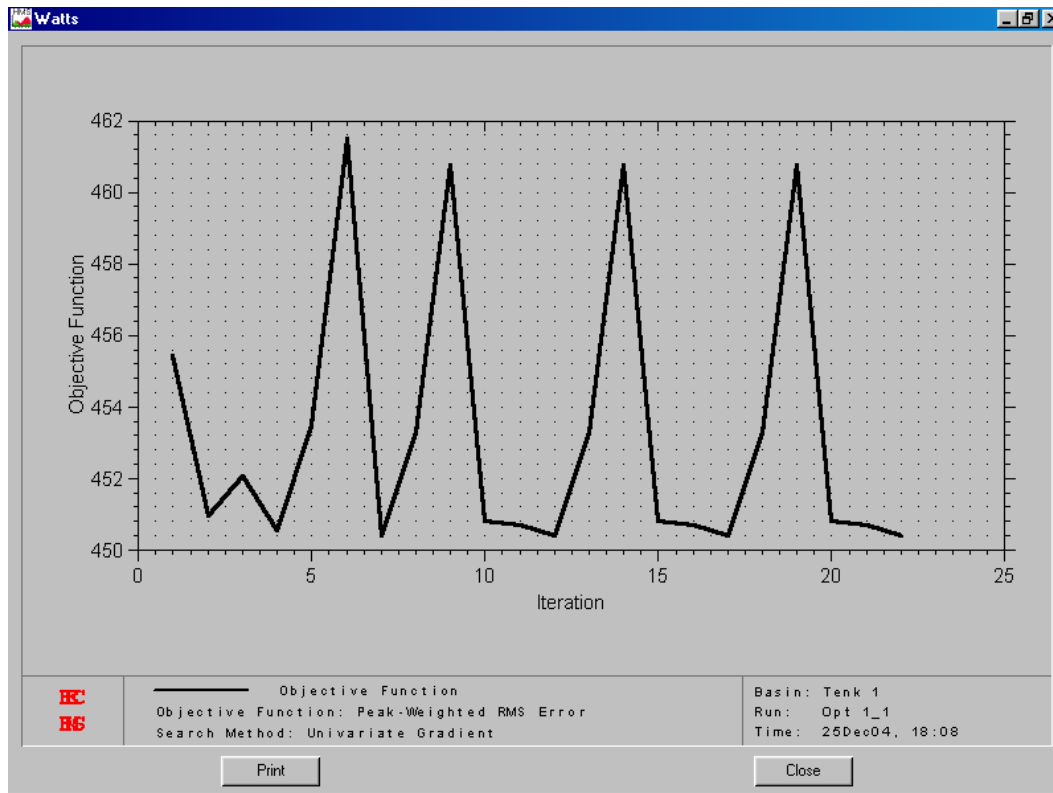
Watts

462
460
458
456
454
452
450

Objective Function

0
5
10
15
20
25

Iteration

HEC
HMS

Objective Function
Objective Function: Peak-Weighted RMS Error
Search Method: Univariate Gradient

Basin: Tenk 1
Run: Opt 1_1
Time: 25Dec04, 18:08

Print
Close